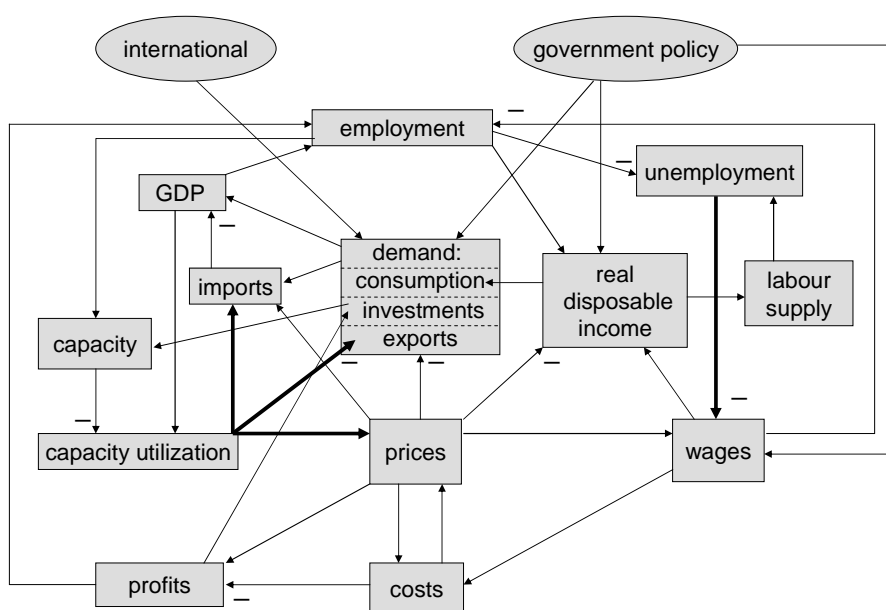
international

government policy

employment

unemployment

GDP

demand:
consumption
investments
exports

imports

real disposable income

labour supply

capacity

capacity utilization

prices

wages

profits

costs

–
–
–
–
–
–
–
–